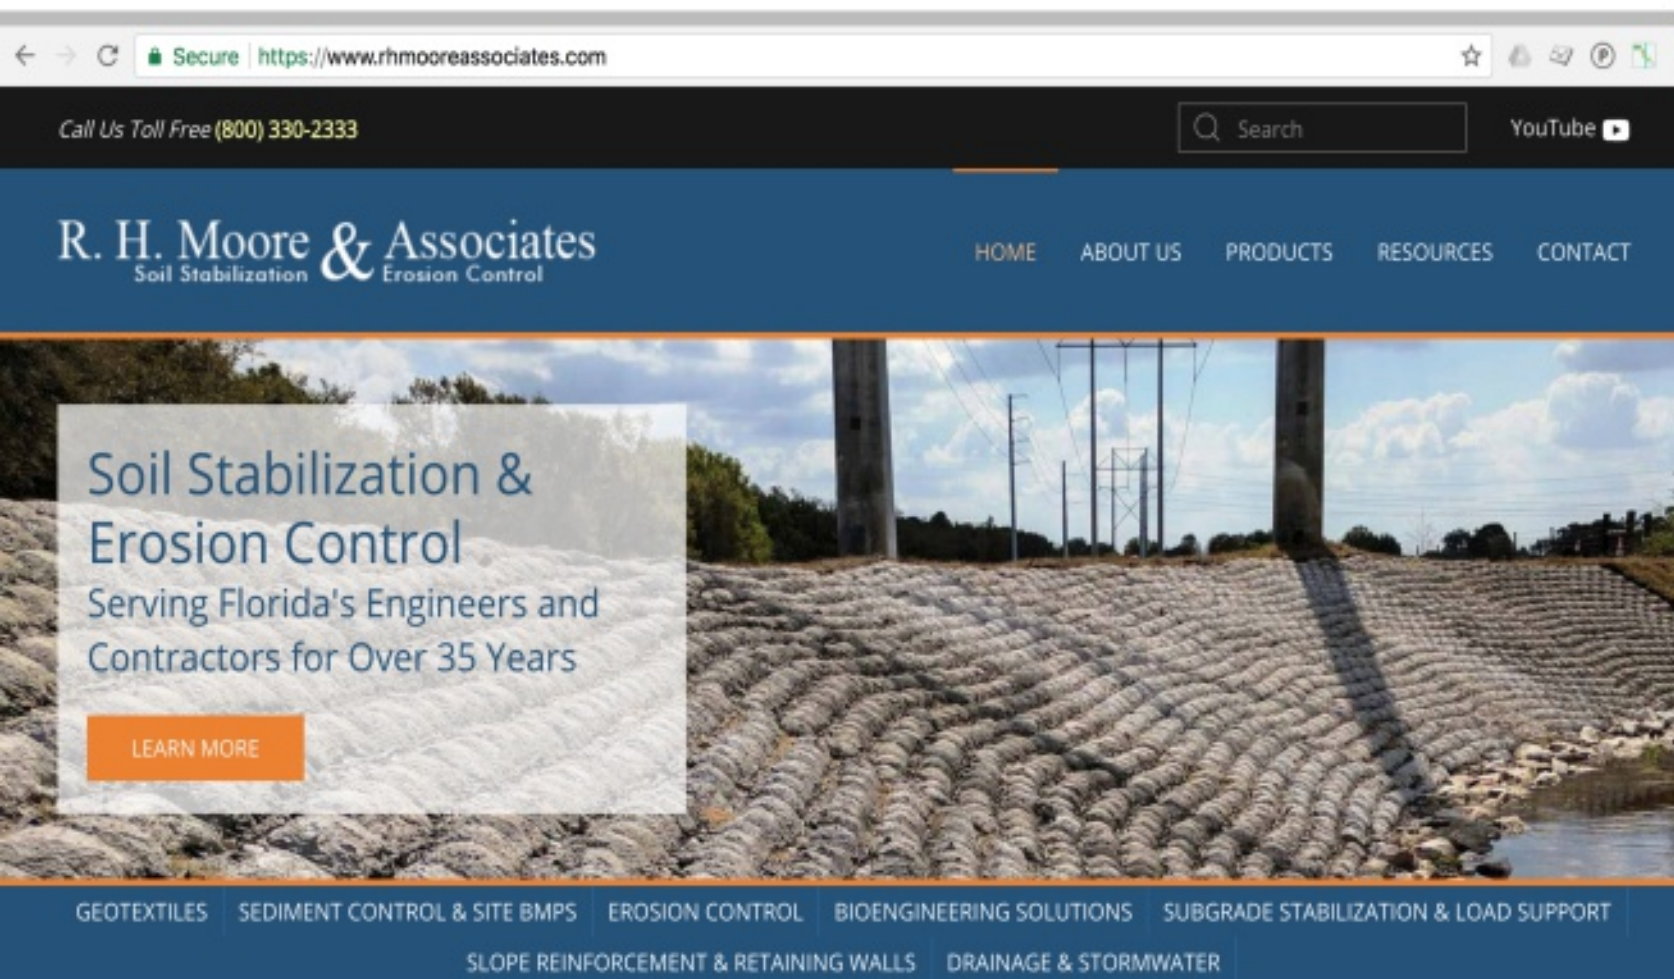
Secure https://www.rhmooreassociates.com

Call Us Toll Free (800) 330-2333

Search

YouTube

R. H. Moore & Associates
Soil Stabilization Erosion Control

HOME ABOUT US PRODUCTS RESOURCES CONTACT

Soil Stabilization & Erosion Control
Serving Florida's Engineers and Contractors for Over 35 Years

LEARN MORE

GEOTEXTILES SEDIMENT CONTROL & SITE BMPS EROSION CONTROL BIOENGINEERING SOLUTIONS SUBGRADE STABILIZATION & LOAD SUPPORT SLOPE REINFORCEMENT & RETAINING WALLS DRAINAGE & STORMWATER